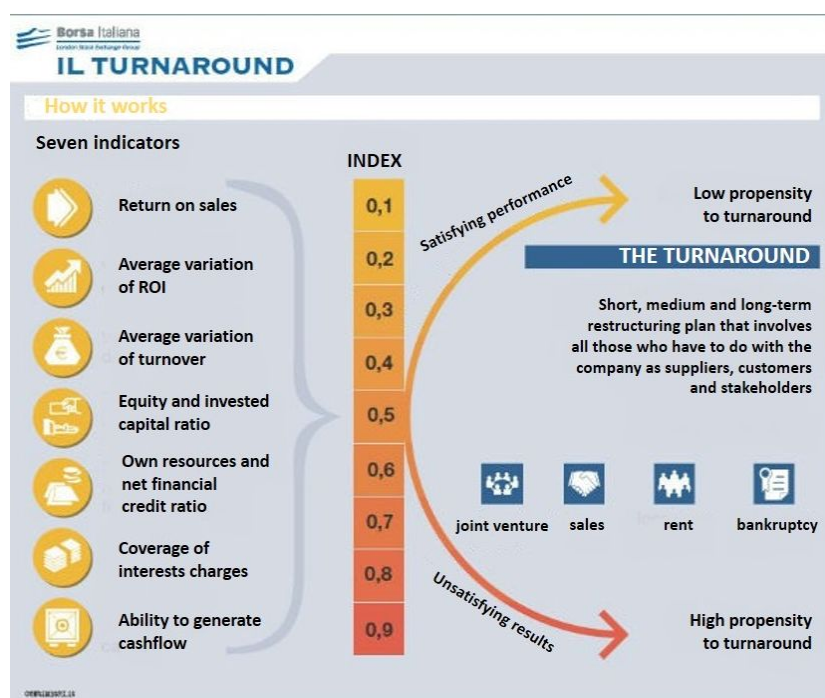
Borsa Italiana
London Stock Exchange Group
IL TURNAROUND

How it works

Seven indicators

Return on sales

Average variation of ROI

Average variation of turnover

Equity and invested capital ratio

Own resources and net financial credit ratio

Coverage of interests charges

Ability to generate cashflow

INDEX

| 0,1 |
|---|
| 0,2 |
| 0,3 |
| 0,4 |
| 0,5 |
| 0,6 |
| 0,7 |
| 0,8 |
| 0,9 |

Satisfying performance

Low propensity to turnaround

THE TURNAROUND

Short, medium and long-term restructuring plan that involves all those who have to do with the company as suppliers, customers and stakeholders

joint venture
sales
rent
bankruptcy

Unsatisfying results

High propensity to turnaround

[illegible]